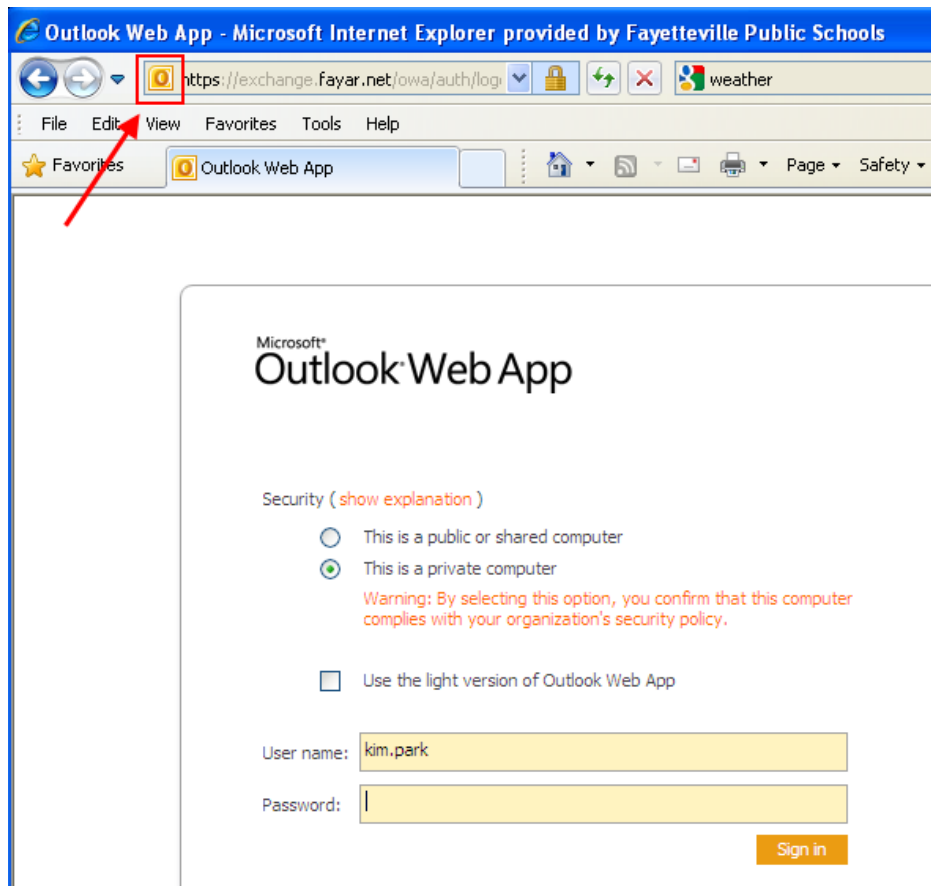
Outlook Web App - Microsoft Internet Explorer provided by Fayetteville Public Schools

https://exchange.fayar.net/owa/auth/log

weather

File Edit View Favorites Tools Help

Favorites

Outlook Web App

Page ▾ Safety ▾

Microsoft®
Outlook® Web App

Security ( show explanation )

This is a public or shared computer

This is a private computer

Warning: By selecting this option, you confirm that this computer complies with your organization's security policy.

Use the light version of Outlook Web App

User name: kim.park

Password:

Sign in